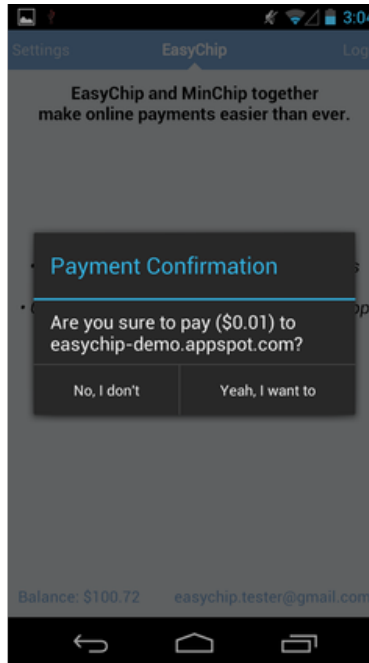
3:0

Settings EasyChip Log

EasyChip and MinChip together make online payments easier than ever.

Payment Confirmation

Are you sure to pay ($0.01) to easychip-demo.appspot.com?

No, I don't

Yeah, I want to

Balance: $100.72 easychip.tester@gmail.com